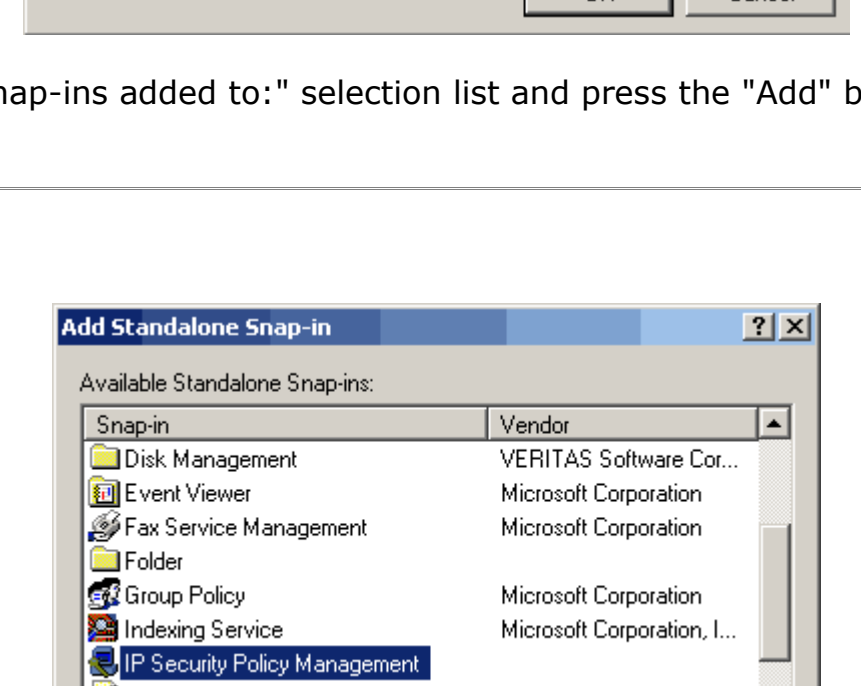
nap-ins added to:" selection list and press the "Add" b

Add Standalone Snap-in

?

Available Standalone Snap-ins:

| Snap-in | Vendor |
|---|---|
| Disk Management | VERITAS Software Cor... |
| Event Viewer | Microsoft Corporation |
| Fax Service Management | Microsoft Corporation |
| Folder | |
| Group Policy | Microsoft Corporation |
| Indexing Service | Microsoft Corporation, I... |
| IP Security Policy Management | |